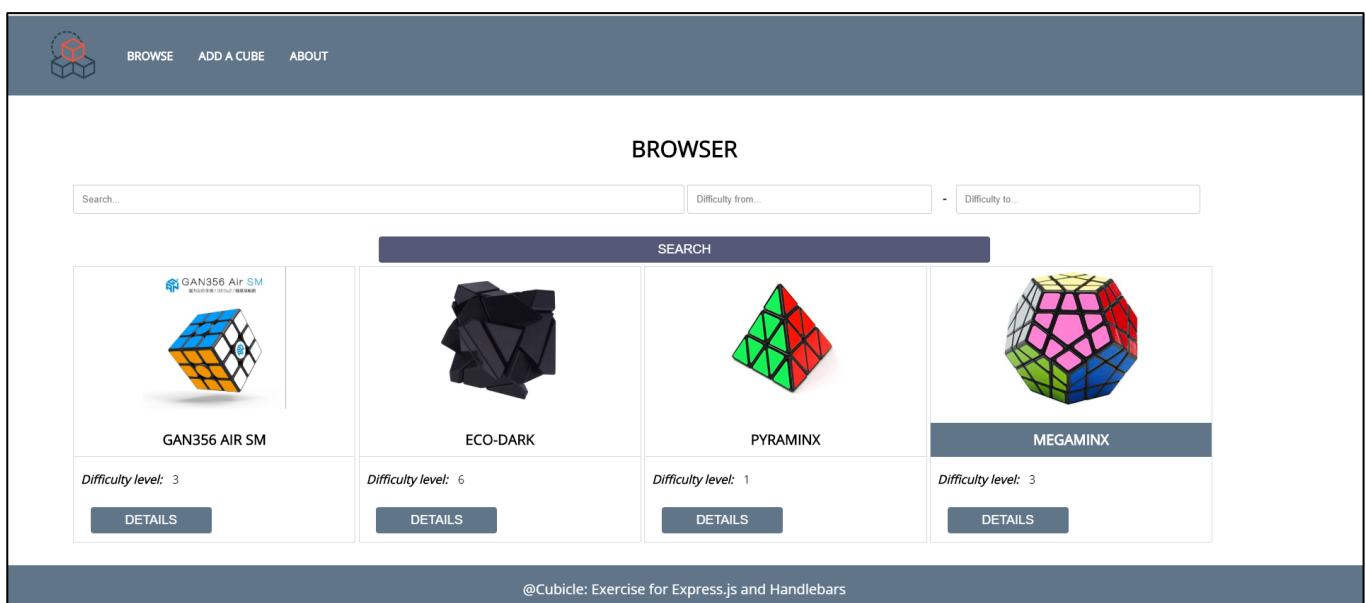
BROWSE ADD A CUBE ABOUT

BROWSER

Search...

Difficulty from...

-

Difficulty to...

SEARCH

GAN356 Air SM

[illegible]

GAN356 AIR SM

Difficulty level: 3

DETAILS

ECO-DARK

Difficulty level: 6

DETAILS

PYRAMINX

Difficulty level: 1

DETAILS

MEGAMINX

Difficulty level: 3

DETAILS

@Cubicle: Exercise for Express.js and Handlebars